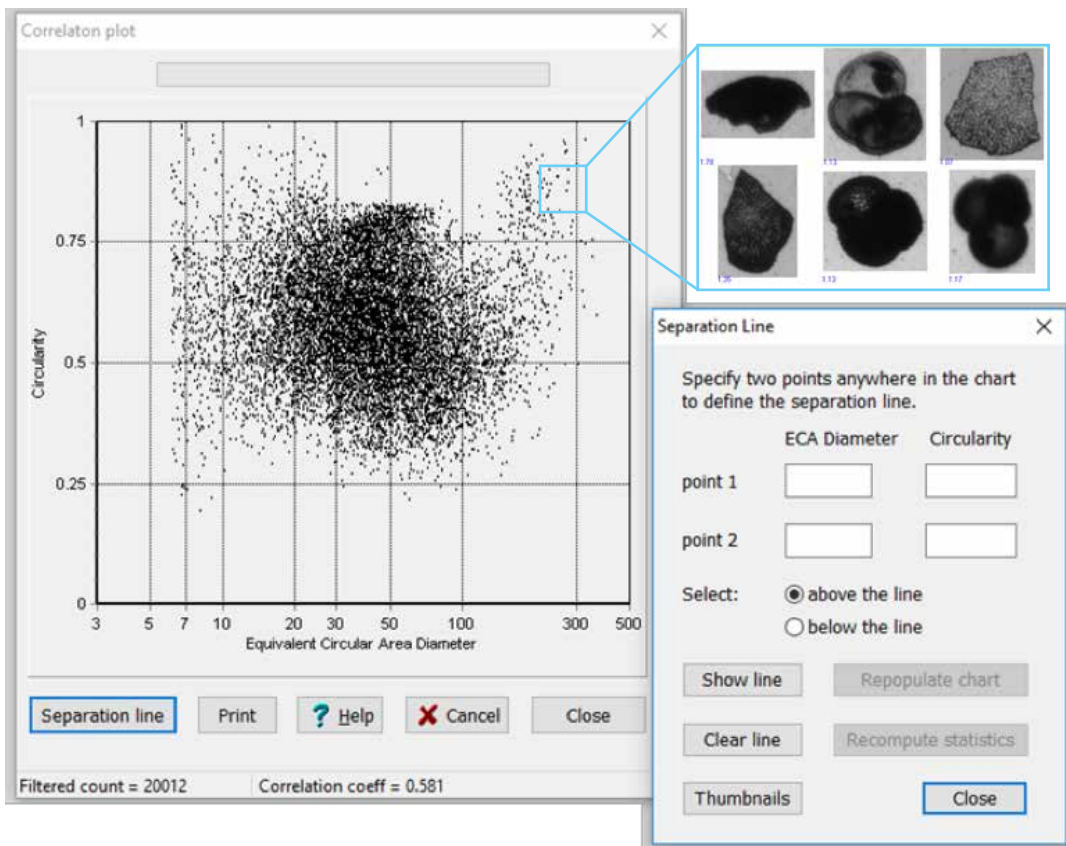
Correlaton plot

1
0.75
0.5
0.25
0
Circularity

3 5 7 10 20 30 50 100 300 500
Equivalent Circular Area Diameter

1.78 1.13 1.07
1.35 1.13 1.17

Separation line Print ? Help ✕ Cancel Close

Filtered count = 20012 Correlation coeff = 0.581

Separation Line

Specify two points anywhere in the chart to define the separation line.

| | ECA Diameter | Circularity |
|---|---|---|
| point 1 | | |
| point 2 | | |

Select: above the line
below the line

Show line Repopulate chart
Clear line Recompute statistics
Thumbnails Close